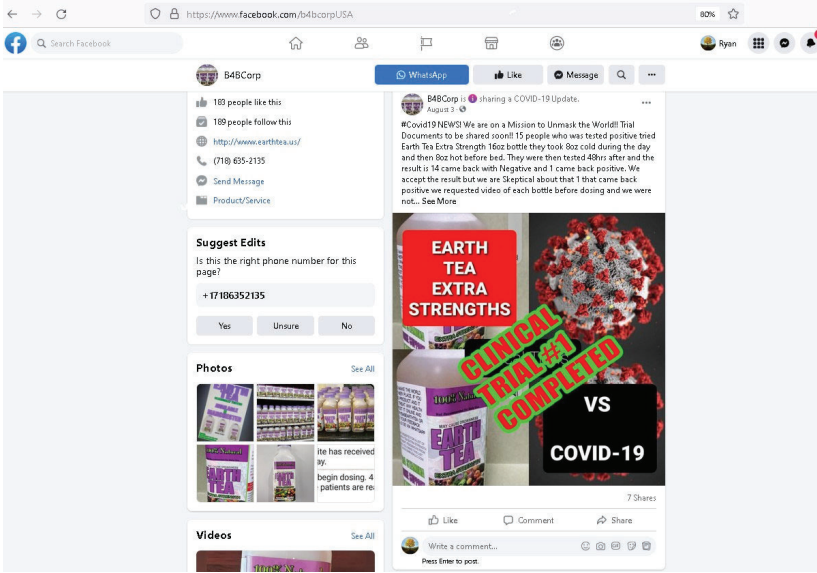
https://www.facebook.com/b4bcorpUSA

80%

Search Facebook

Ryan

B4BCorp

WhatsApp

Like

Message

183 people like this

189 people follow this

http://www.earthtea.us/

(718) 635-2135

Send Message

Product/Service

Suggest Edits

Is this the right phone number for this page?

+17186352135

Yes

Unsure

No

Photos

See All

EARTH TEA

ite has received ay.

begin dosing. 4 patients are re

Videos

See All

B4BCorp is sharing a COVID-19 Update.
August 3

#Covid19 NEWS! We are on a Mission to Unmask the World!! Trial Documents to be shared soon!! 15 people who was tested positive tried Earth Tea Extra Strength 16oz bottle they took 8oz cold during the day and then 8oz hot before bed. They were then tested 48hrs after and the result is 14 came back with Negative and 1 came back positive. We accept the result but we are Skeptical about that 1 that came back positive we requested video of each bottle before dosing and we were not... See More

EARTH TEA EXTRA STRENGTHS

CLINICAL TRIAL #1 COMPLETED

VS

COVID-19

EARTH TEA

7 Shares

Like

Comment

Share

Write a comment...

Press Enter to post.